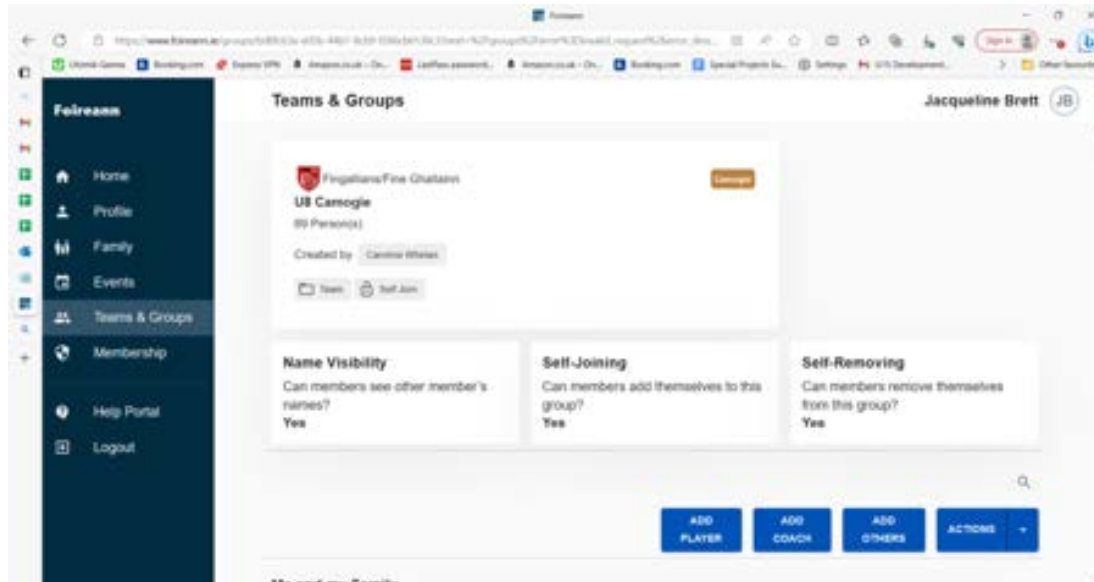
Foireann

Home
Profile
Family
Events
Teams & Groups
Membership

Help Portal
Logout

Teams & Groups

Jacqueline Brett JB

Fingallians/Fine Ghallainn
Camogie
U8 Camogie
89 Person(s)
Created by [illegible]
Team Self Join

Name Visibility
Can members see other member's names?
Yes

Self-Joining
Can members add themselves to this group?
Yes

Self-Removing
Can members remove themselves from this group?
Yes

ADD PLAYER
ADD COACH
ADD OTHERS
ACTIONS

Me and my Family